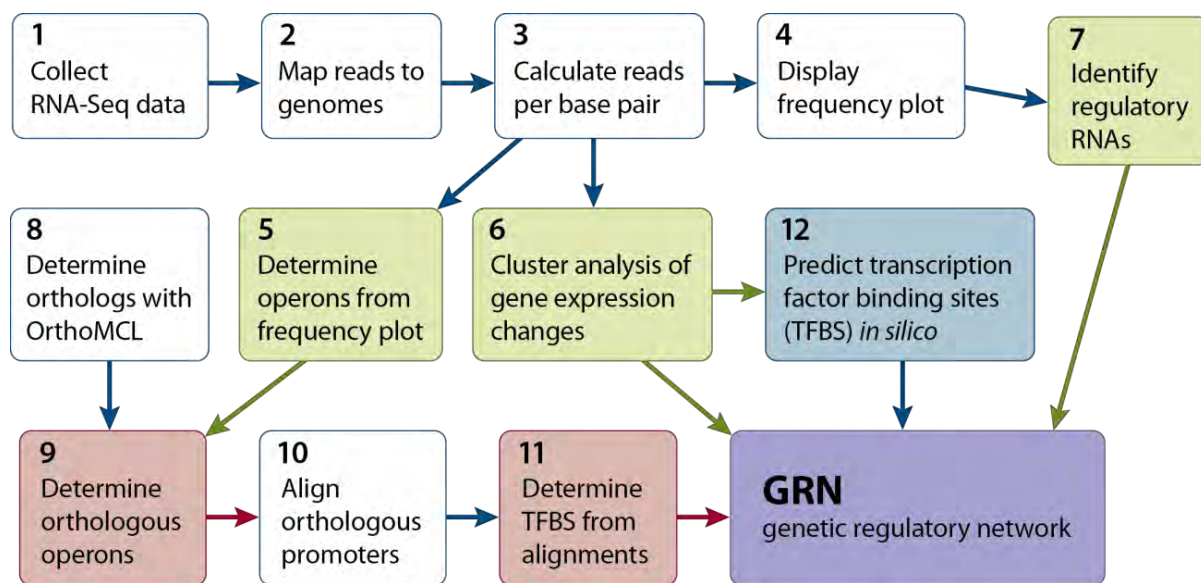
1
Collect RNA-Seq data

2
Map reads to genomes

3
Calculate reads per base pair

4
Display frequency plot

7
Identify regulatory RNAs

8
Determine orthologs with OrthoMCL

5
Determine operons from frequency plot

6
Cluster analysis of gene expression changes

12
Predict transcription factor binding sites (TFBS) *in silico*

9
Determine orthologous operons

10
Align orthologous promoters

11
Determine TFBS from alignments

GRN
genetic regulatory network